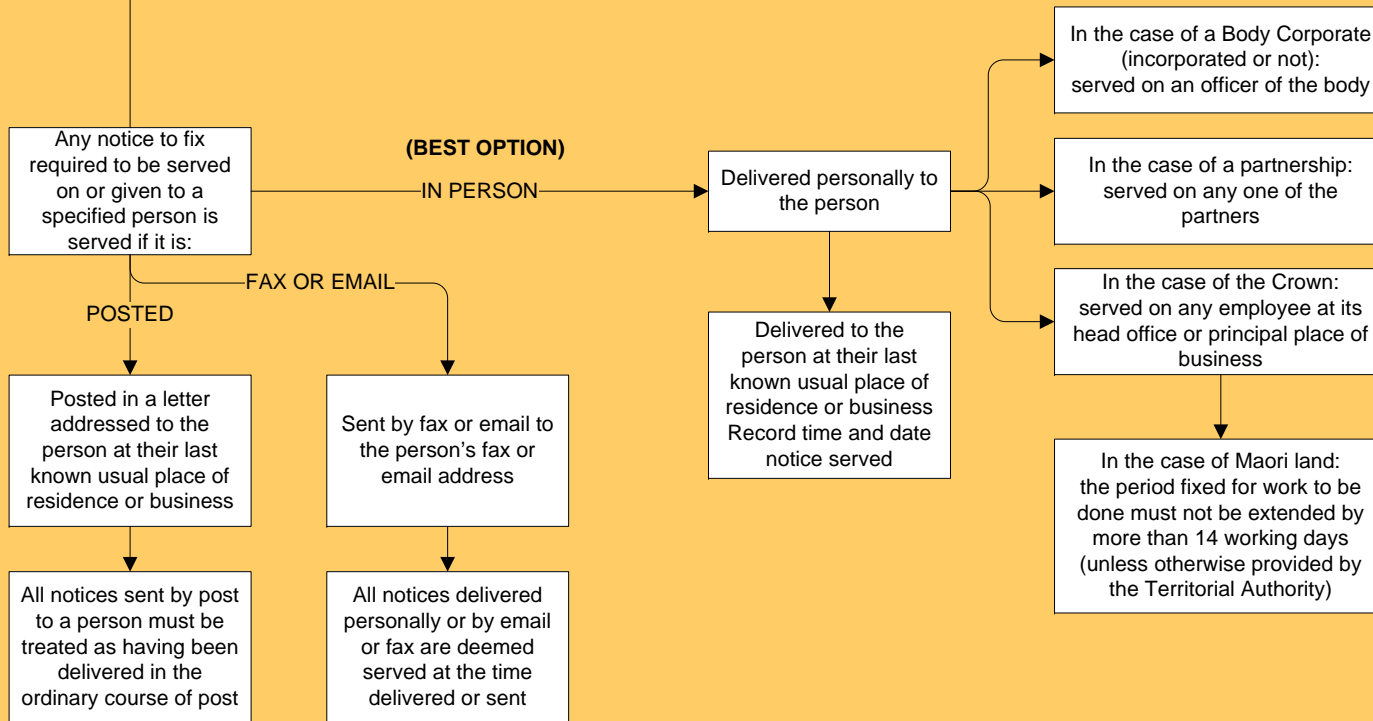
Any notice to fix required to be served on or given to a specified person is served if it is:

(BEST OPTION)

IN PERSON

Delivered personally to the person

In the case of a Body Corporate (incorporated or not): served on an officer of the body

In the case of a partnership: served on any one of the partners

In the case of the Crown: served on any employee at its head office or principal place of business

In the case of Maori land: the period fixed for work to be done must not be extended by more than 14 working days (unless otherwise provided by the Territorial Authority)

Delivered to the person at their last known usual place of residence or business Record time and date notice served

FAX OR EMAIL

POSTED

Posted in a letter addressed to the person at their last known usual place of residence or business

Sent by fax or email to the person’s fax or email address

All notices sent by post to a person must be treated as having been delivered in the ordinary course of post

All notices delivered personally or by email or fax are deemed served at the time delivered or sent